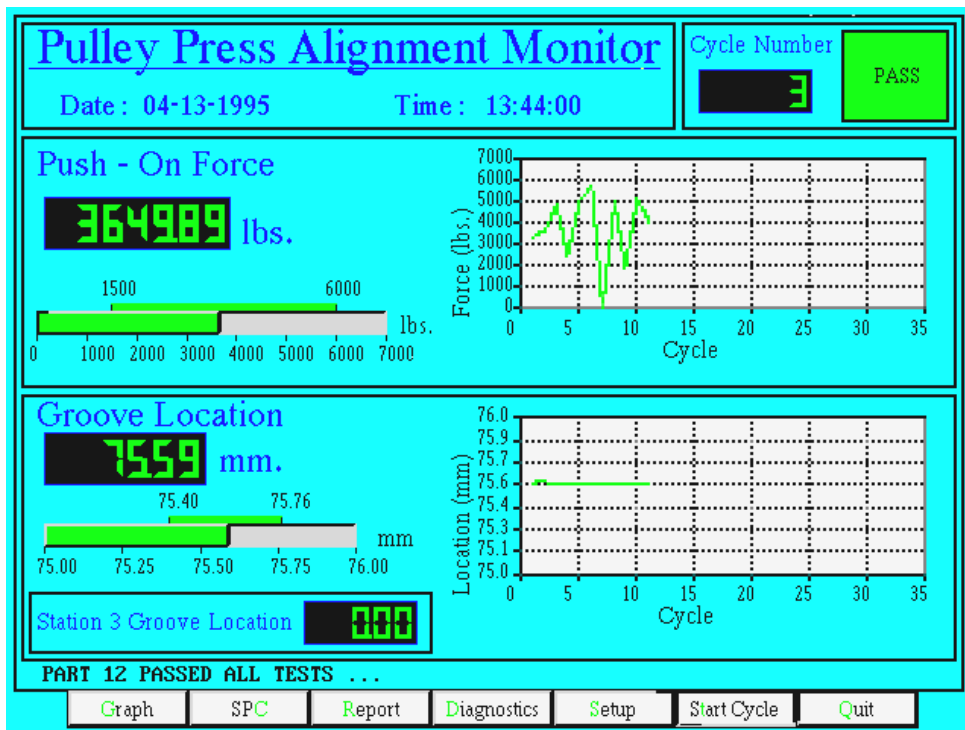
Pulley Press Alignment Monitor

Date : 04-13-1995 Time : 13:44:00

Cycle Number
3

PASS

Push - On Force

364989 lbs.

1500 6000

lbs.

0 1000 2000 3000 4000 5000 6000 7000

Force (lbs.)

7000 6000 5000 4000 3000 2000 1000 0

0 5 10 15 20 25 30 35

Cycle

Groove Location

75.59 mm.

75.40 75.76

mm

75.00 75.25 75.50 75.75 76.00

Location (mm)

76.0 75.9 75.8 75.7 75.6 75.5 75.4 75.3 75.2 75.1 75.0

0 5 10 15 20 25 30 35

Cycle

Station 3 Groove Location 0.00

PART 12 PASSED ALL TESTS ...

Graph SPC Report Diagnostics Setup Start Cycle Quit